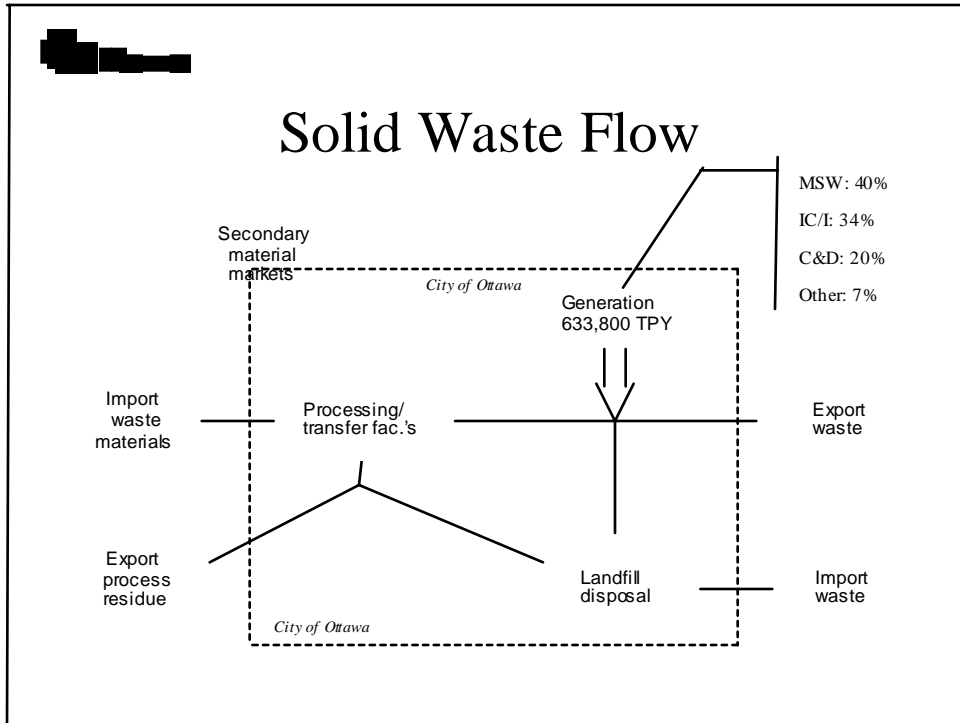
Solid Waste Flow

MSW: 40%

IC/I: 34%

C&D: 20%

Other: 7%

Secondary material markets

City of Ottawa

Generation 633,800 TPY

Import waste materials

Processing/ transfer fac.'s

Export waste

Export process residue

Landfill disposal

Import waste

City of Ottawa